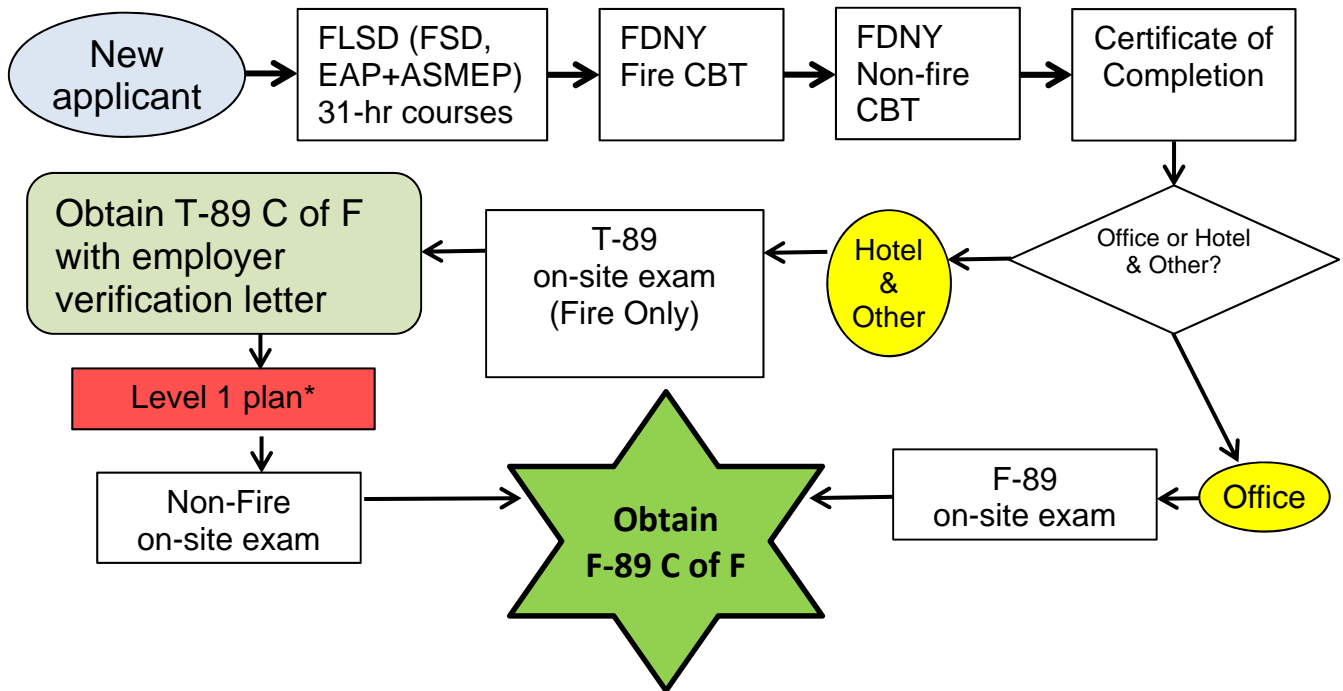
New applicant

FLSD (FSD, EAP+ASMEP) 31-hr courses

FDNY Fire CBT

FDNY Non-fire CBT

Certificate of Completion

Office or Hotel & Other?

Hotel & Other

T-89 on-site exam (Fire Only)

Obtain T-89 C of F with employer verification letter

Level 1 plan*

Non-Fire on-site exam

Obtain F-89 C of F

F-89 on-site exam

Office